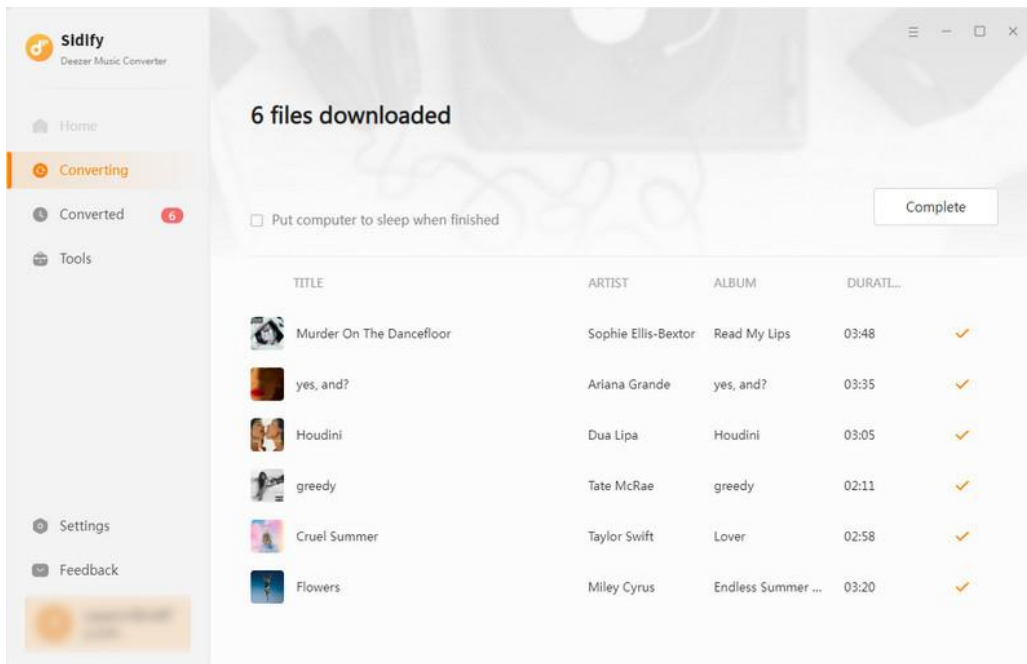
Sidify
Deezer Music Converter

Home
Converting
Converted 6
Tools

Settings
Feedback

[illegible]

6 files downloaded

Put computer to sleep when finished

Complete

| TITLE | ARTIST | ALBUM | DURATI... |
|---|---|---|---|
| Murder On The Dancefloor | Sophie Ellis-Bextor | Read My Lips | 03:48 |
| yes, and? | Ariana Grande | yes, and? | 03:35 |
| Houdini | Dua Lipa | Houdini | 03:05 |
| greedy | Tate McRae | greedy | 02:11 |
| Cruel Summer | Taylor Swift | Lover | 02:58 |
| Flowers | Miley Cyrus | Endless Summer ... | 03:20 |